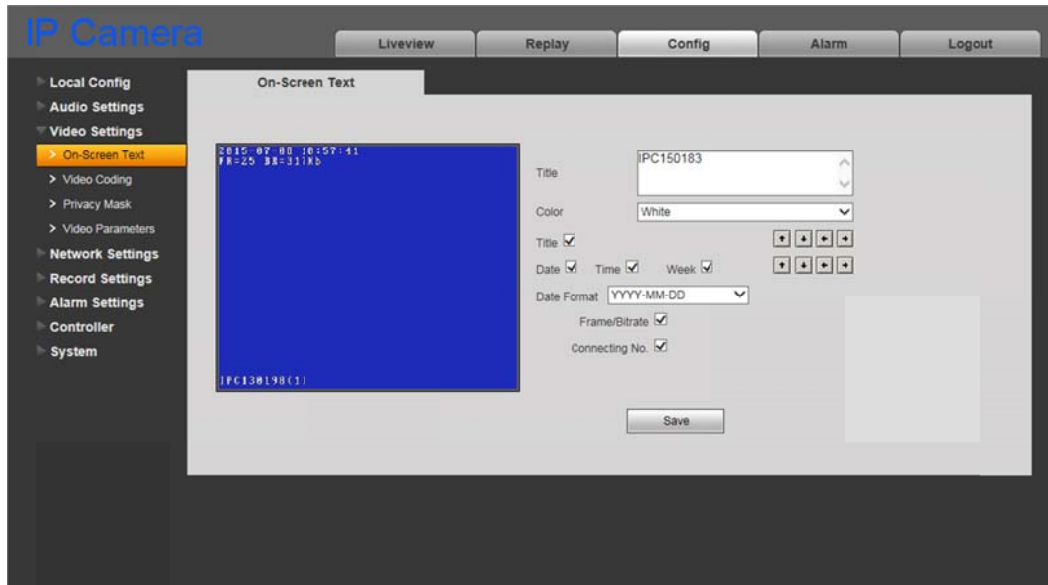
IP Camera

Liveview
Replay
Config
Alarm
Logout

Local Config
Audio Settings
Video Settings
> On-Screen Text
> Video Coding
> Privacy Mask
> Video Parameters
Network Settings
Record Settings
Alarm Settings
Controller
System

On-Screen Text

2015-07-08 10:57:41
FR=25 BR=311Kb

IPC130198(1)

Title IPC150183
Color White
Title ☑
Date ☑ Time ☑ Week ☑
Date Format YYYY-MM-DD
Frame/Bitrate ☑
Connecting No. ☑

Save